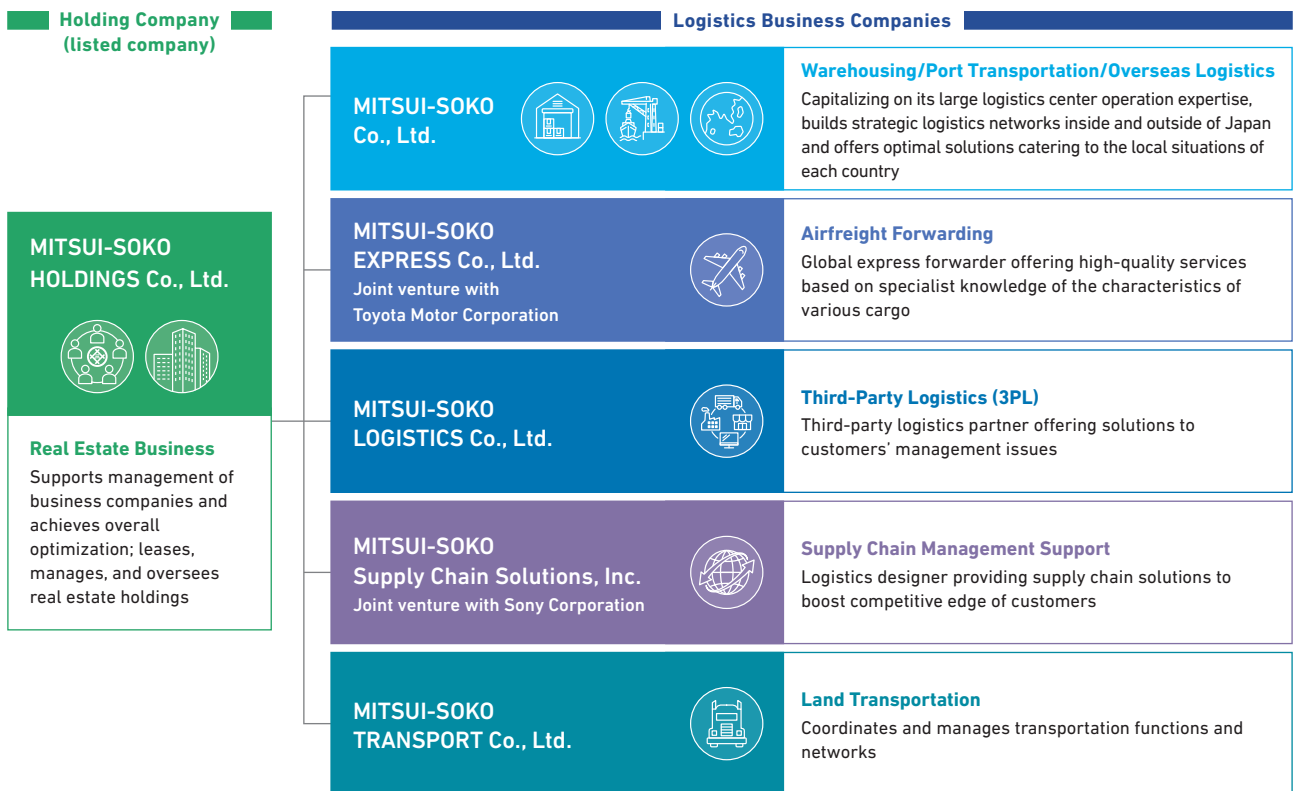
Holding Company
(listed company)

MITSUI-SOKO HOLDINGS Co., Ltd.

Real Estate Business
Supports management of business companies and achieves overall optimization; leases, manages, and oversees real estate holdings

Logistics Business Companies

MITSUI-SOKO Co., Ltd.

Warehousing/Port Transportation/Overseas Logistics
Capitalizing on its large logistics center operation expertise, builds strategic logistics networks inside and outside of Japan and offers optimal solutions catering to the local situations of each country

MITSUI-SOKO EXPRESS Co., Ltd.
Joint venture with Toyota Motor Corporation

Airfreight Forwarding
Global express forwarder offering high-quality services based on specialist knowledge of the characteristics of various cargo

MITSUI-SOKO LOGISTICS Co., Ltd.

Third-Party Logistics (3PL)
Third-party logistics partner offering solutions to customers' management issues

MITSUI-SOKO Supply Chain Solutions, Inc.
Joint venture with Sony Corporation

Supply Chain Management Support
Logistics designer providing supply chain solutions to boost competitive edge of customers

MITSUI-SOKO TRANSPORT Co., Ltd.

Land Transportation
Coordinates and manages transportation functions and networks